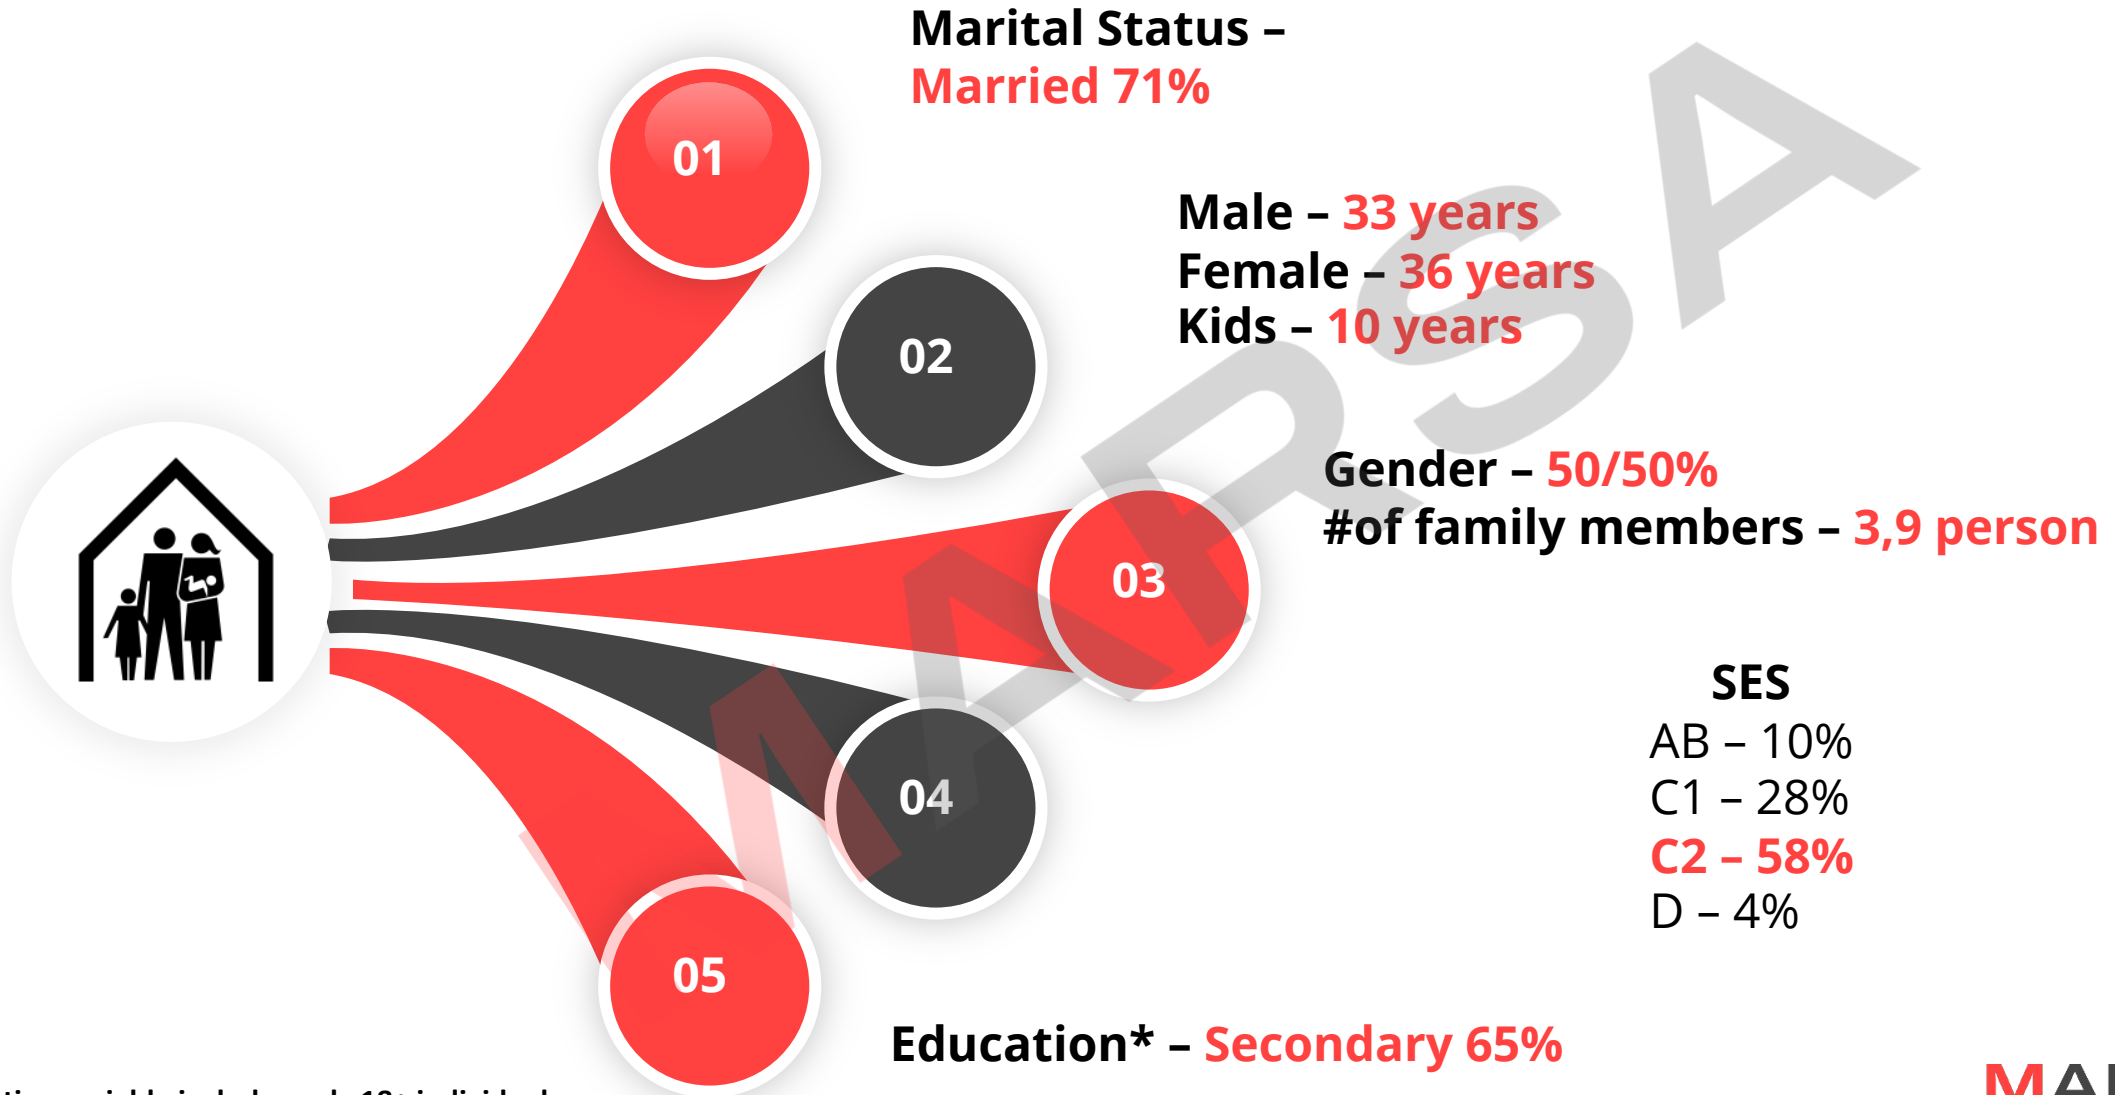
Marital Status –
Married 71%

01

Male – 33 years
Female – 36 years
Kids – 10 years

02

Gender – 50/50%
#of family members – 3,9 person

03

SES
AB – 10%
C1 – 28%
C2 – 58%
D – 4%

04

05

Education* – Secondary 65%

MARSA

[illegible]